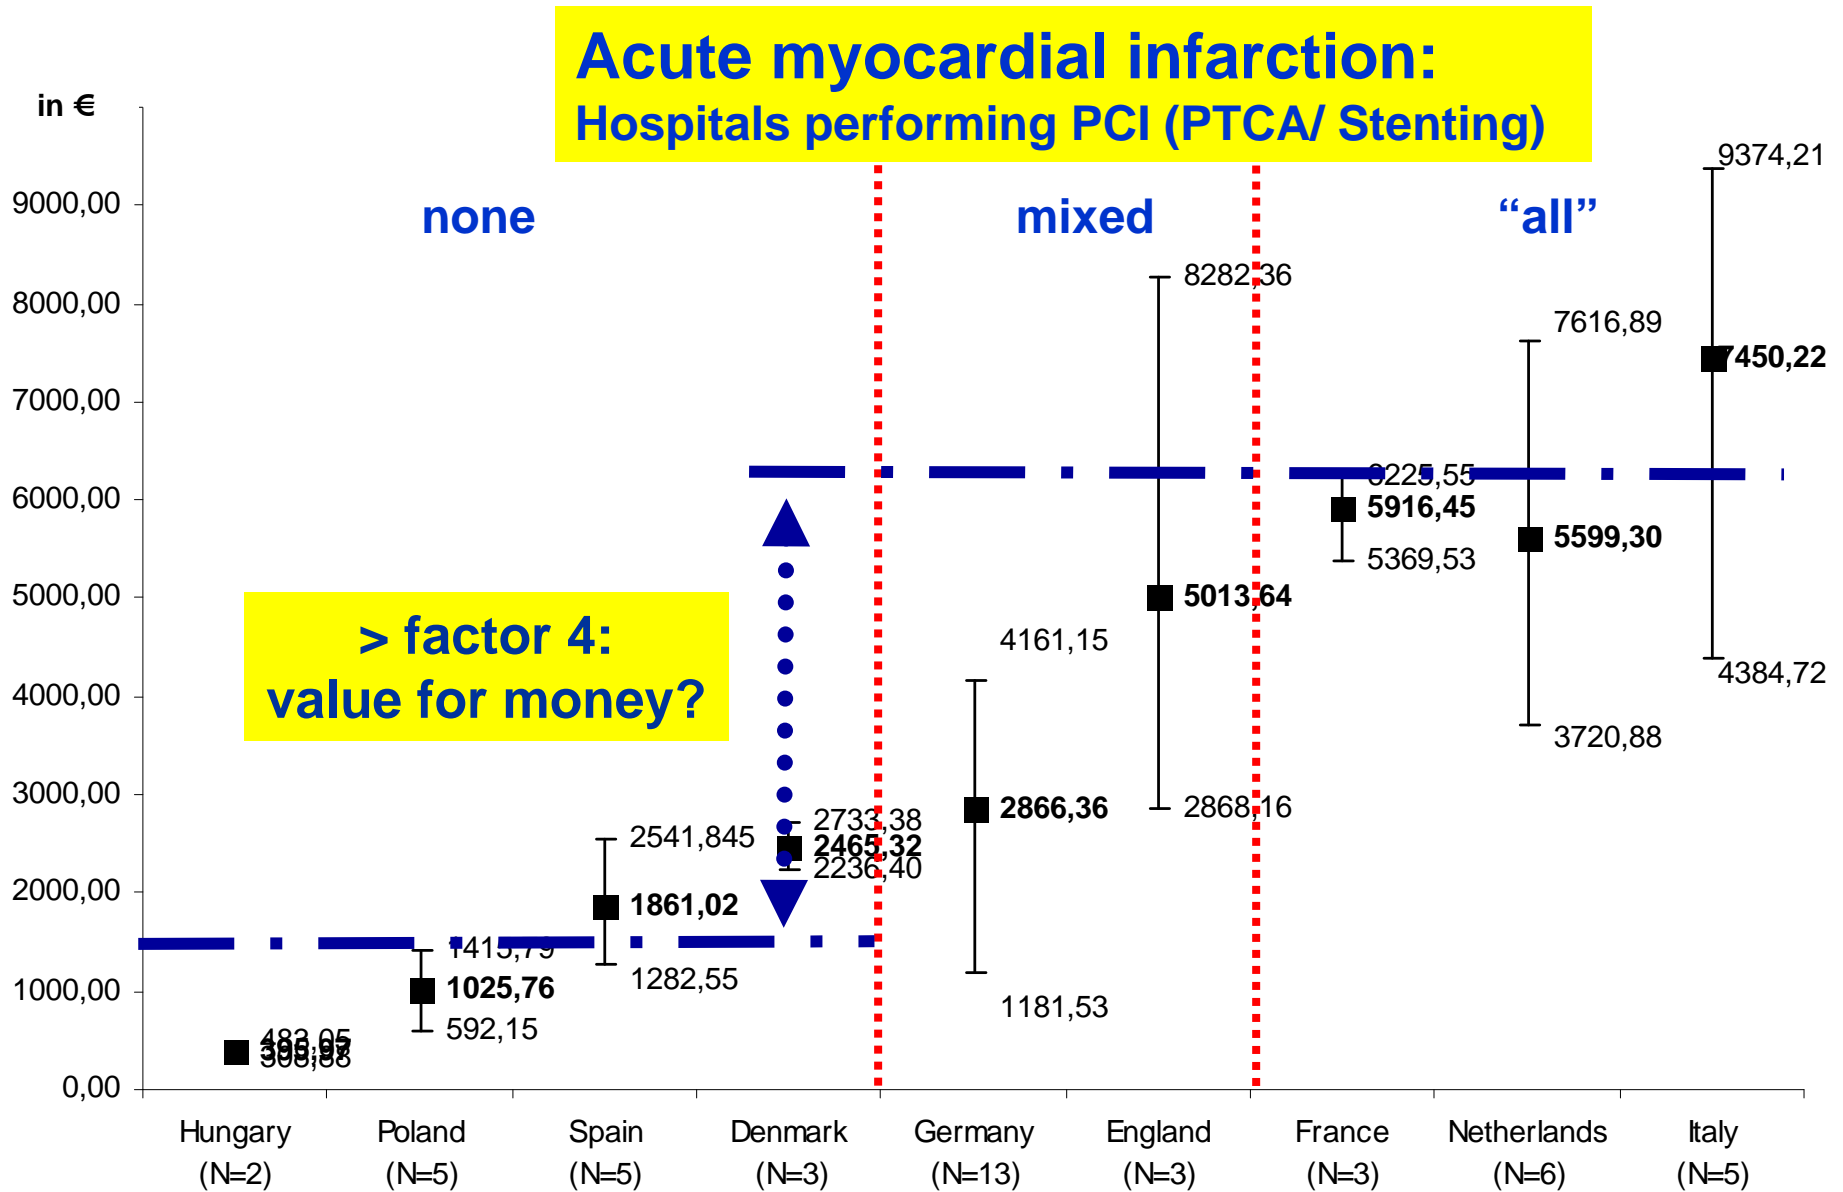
Acute myocardial infarction:
Hospitals performing PCI (PTCA/ Stenting)

in €

9000,00
8000,00
7000,00
6000,00
5000,00
4000,00
3000,00
2000,00
1000,00
0,00

none

mixed

"all"

> factor 4:
value for money?

483,05
395,97
308,88

1415,79
1025,76
592,15

2541,845
1861,02
1282,55

2733,38
2465,32
2236,40

4161,15
2866,36
1181,53

8282,36
5013,64
2868,16

6225,55
5916,45
5369,53

7616,89
5599,30
3720,88

9374,21
7450,22
4384,72

Hungary (N=2)
Poland (N=5)
Spain (N=5)
Denmark (N=3)
Germany (N=13)
England (N=3)
France (N=3)
Netherlands (N=6)
Italy (N=5)